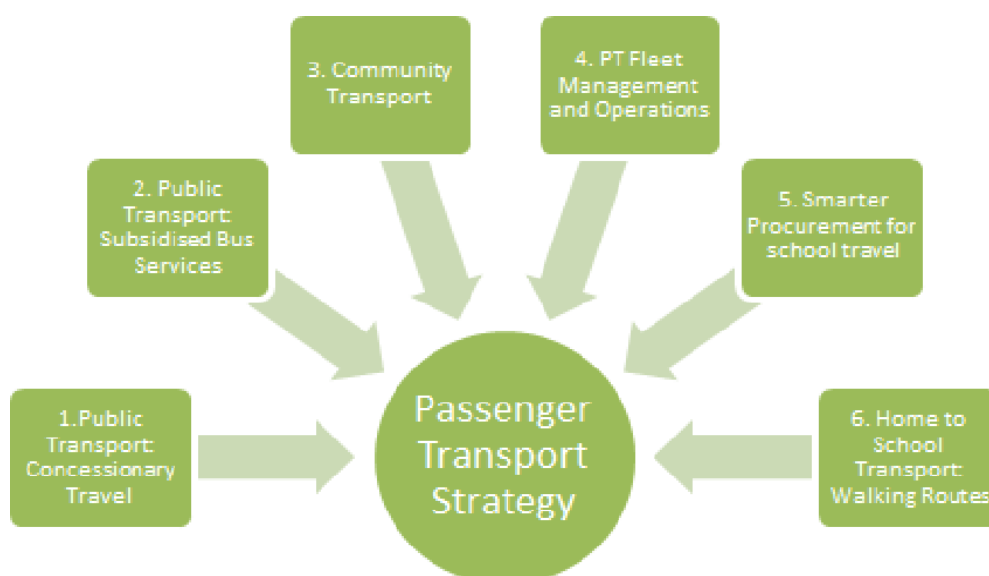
3. Community Transport

4. PT Fleet Management and Operations

2. Public Transport: Subsidised Bus Services

5. Smarter Procurement for school travel

1.Public Transport: Concessionary Travel

Passenger Transport Strategy

6. Home to School Transport: Walking Routes